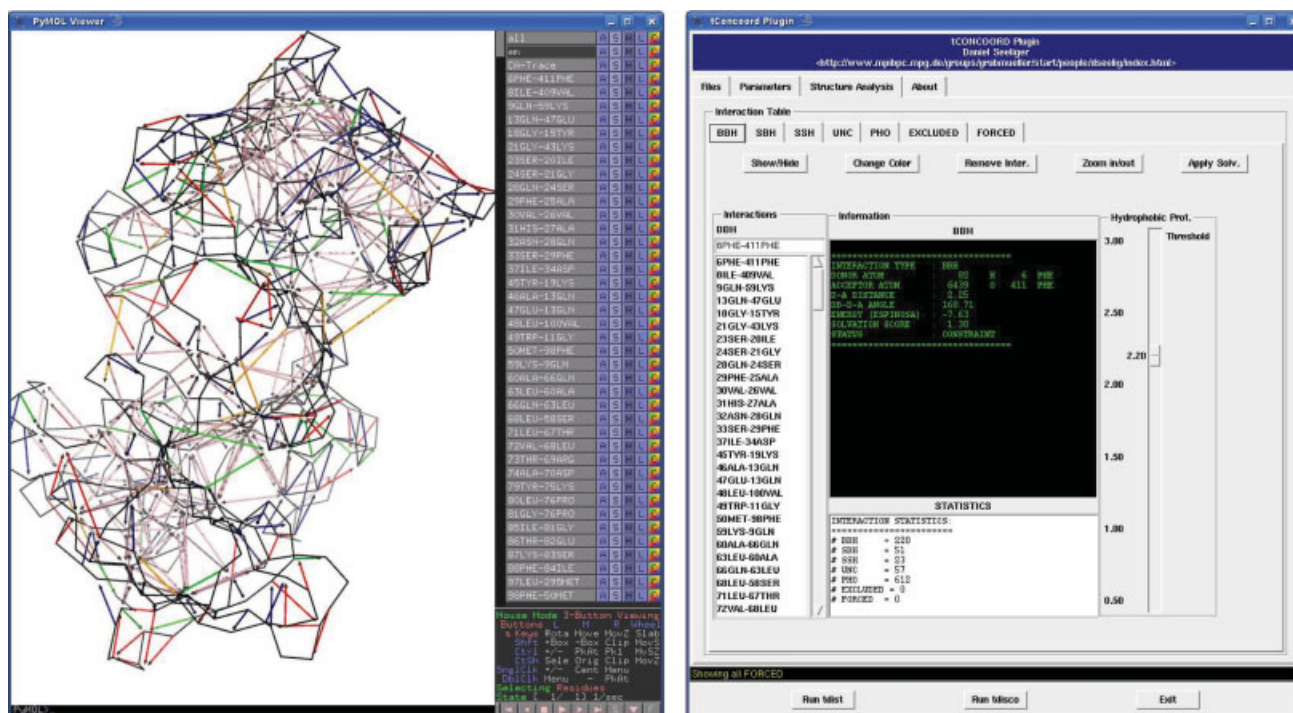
PyMOL Viewer

all
mm
CA-Trace
6PHE-411PHE
8ILE-409VAL
9GLN-59LYS
13GLN-47GLU
18GLY-15TYR
21GLY-43LYS
23SER-28ILE
24SER-21GLY
28GLN-24SER
29PHE-25ALA
30VAL-26VAL
31HIS-27ALA
32ASN-28GLN
33SER-29PHE
37ILE-34ASP
45TYR-19LYS
46ALA-13GLN
47GLU-13GLN
48LEU-100VAL
49TRP-11GLY
50MET-98PHE
59LYS-9GLN
60ALA-66GLN
63LEU-60ALA
66GLN-63LEU
68LEU-58SER
71LEU-67THR
72VAL-68LEU
73THR-69ARG
74ALA-70ASP
79TYR-75LYS
80LEU-76PRO
81GLY-76PRO
85ILE-81GLY
86THR-82GLU
87LYS-83SER
88PHE-84ILE
97LEU-29MET
98PHE-50MET

Mouse Mode 3-Button Viewing
Buttons L M R Wheel
& Keys Rota Move MovZ Slab
Shft +Box -Box Clip MovS
Ctrl +/- PkAt Pk1 MvSZ
CtSh Sele Orig Clip MovZ
SnglClk +/- Cent Menu
DblClk Menu - PkAt
Selecting Residues
State 1 1/ 1] 1/sec

PyMOL>

tConcoord Plugin

tCONCOORD Plugin
Daniel Seeliger
<http://www.mpibpc.mpg.de/groups/grubmueller/start/people/dseelig/index.html>

Files | Parameters | Structure Analysis | About

Interaction Table

BBH | SBH | SSH | UNC | PHO | EXCLUDED | FORCED

Show/Hide | Change Color | Remove Inter. | Zoom in/out | Apply Solv.

Interactions
BBH
6PHE-411PHE
6PHE-411PHE
8ILE-409VAL
9GLN-59LYS
13GLN-47GLU
18GLY-15TYR
21GLY-43LYS
23SER-28ILE
24SER-21GLY
28GLN-24SER
29PHE-25ALA
30VAL-26VAL
31HIS-27ALA
32ASN-28GLN
33SER-29PHE
37ILE-34ASP
45TYR-19LYS
46ALA-13GLN
47GLU-13GLN
48LEU-100VAL
49TRP-11GLY
50MET-98PHE
59LYS-9GLN
60ALA-66GLN
63LEU-60ALA
66GLN-63LEU
68LEU-58SER
71LEU-67THR
72VAL-68LEU

Information
BBH
==============================
INTERACTION TYPE : BBH
DONOR ATOM : 82 N 6 PHE
ACCEPTOR ATOM : 6439 O 411 PHE
D-A DISTANCE : 2.15
DH-O-A ANGLE : 168.71
ENERGY (ESPINOSA) : -7.63
SOLVATION SCORE : 1.30
STATUS : CONSTRAINT
==============================

STATISTICS
INTERACTION STATISTICS:
======================
# BBH = 220
# SBH = 51
# SSH = 23
# UNC = 57
# PHO = 612
# EXCLUDED = 0
# FORCED = 0

Hydrophobic Prot.
Threshold
3.00
2.50
2.20
2.00
1.50
1.00
0.50

Showing all FORCED

Run tdist | Run tdisco | Exit